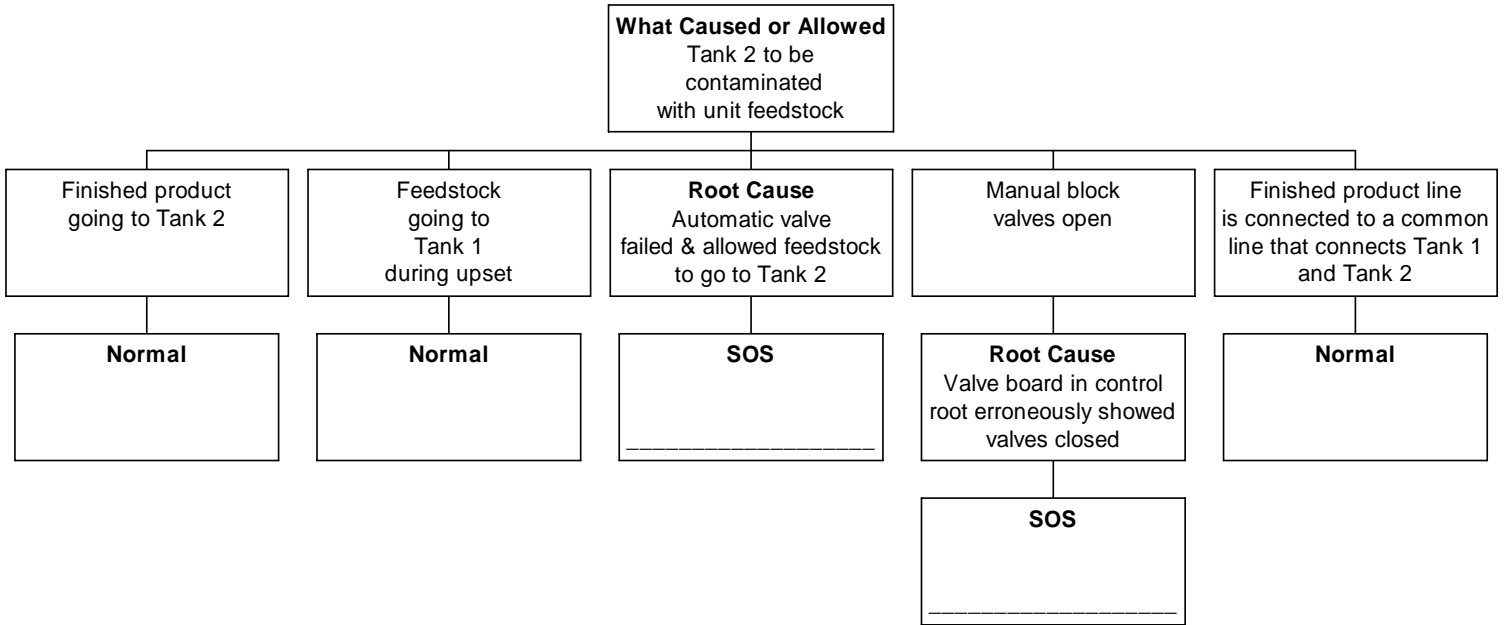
**What Caused or Allowed**
Tank 2 to be contaminated with unit feedstock

Finished product going to Tank 2

Normal

Feedstock going to Tank 1 during upset

Normal

**Root Cause**
Automatic valve failed & allowed feedstock to go to Tank 2

SOS

____________________

Manual block valves open

**Root Cause**
Valve board in control root erroneously showed valves closed

SOS

____________________

Finished product line is connected to a common line that connects Tank 1 and Tank 2

Normal